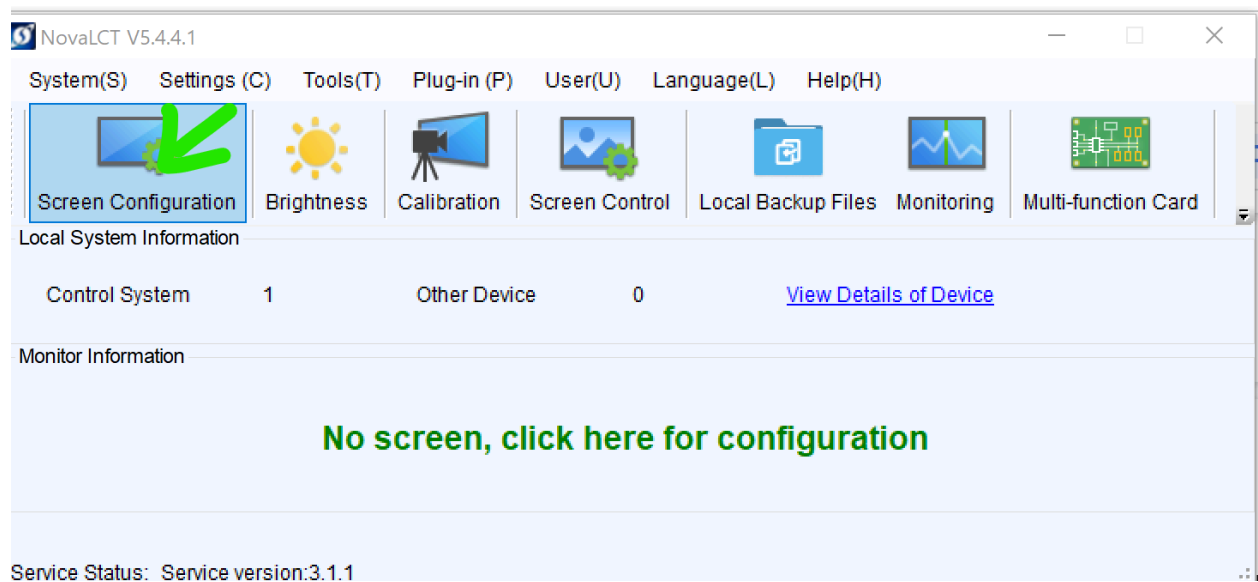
NovaLCT V5.4.4.1

System(S) Settings (C) Tools(T) Plug-in (P) User(U) Language(L) Help(H)

Screen Configuration Brightness Calibration Screen Control Local Backup Files Monitoring Multi-function Card

Local System Information

Control System 1 Other Device 0 View Details of Device

Monitor Information

No screen, click here for configuration

Service Status: Service version:3.1.1